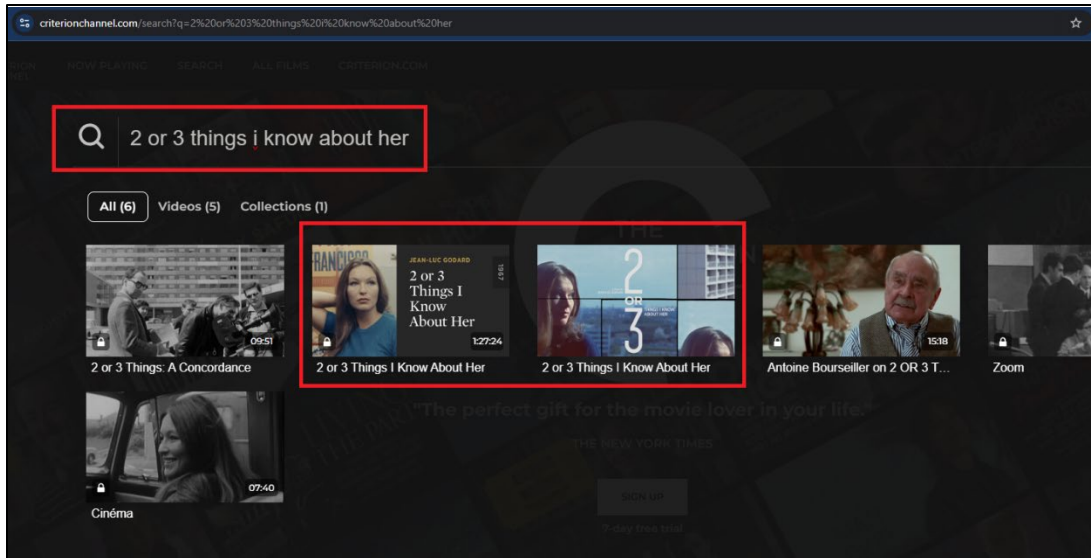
criterionchannel.com/search?q=2%20or%203%20things%20i%20know%20about%20her

NOW PLAYING SEARCH ALL FILMS CRITERION.COM

2 or 3 things i know about her

All (6) Videos (5) Collections (1)

09:51
2 or 3 Things: A Concordance

JEAN-LUC GODARD
2 or 3 Things I Know About Her
1967
1:27:24
2 or 3 Things I Know About Her

2 OR 3
2 or 3 Things I Know About Her

15:18
Antoine Bourseiller on 2 OR 3 T...

Zoom

07:40
Cinéma

"The perfect gift for the movie lover in your life."
THE NEW YORK TIMES
SIGN UP
7-day free trial